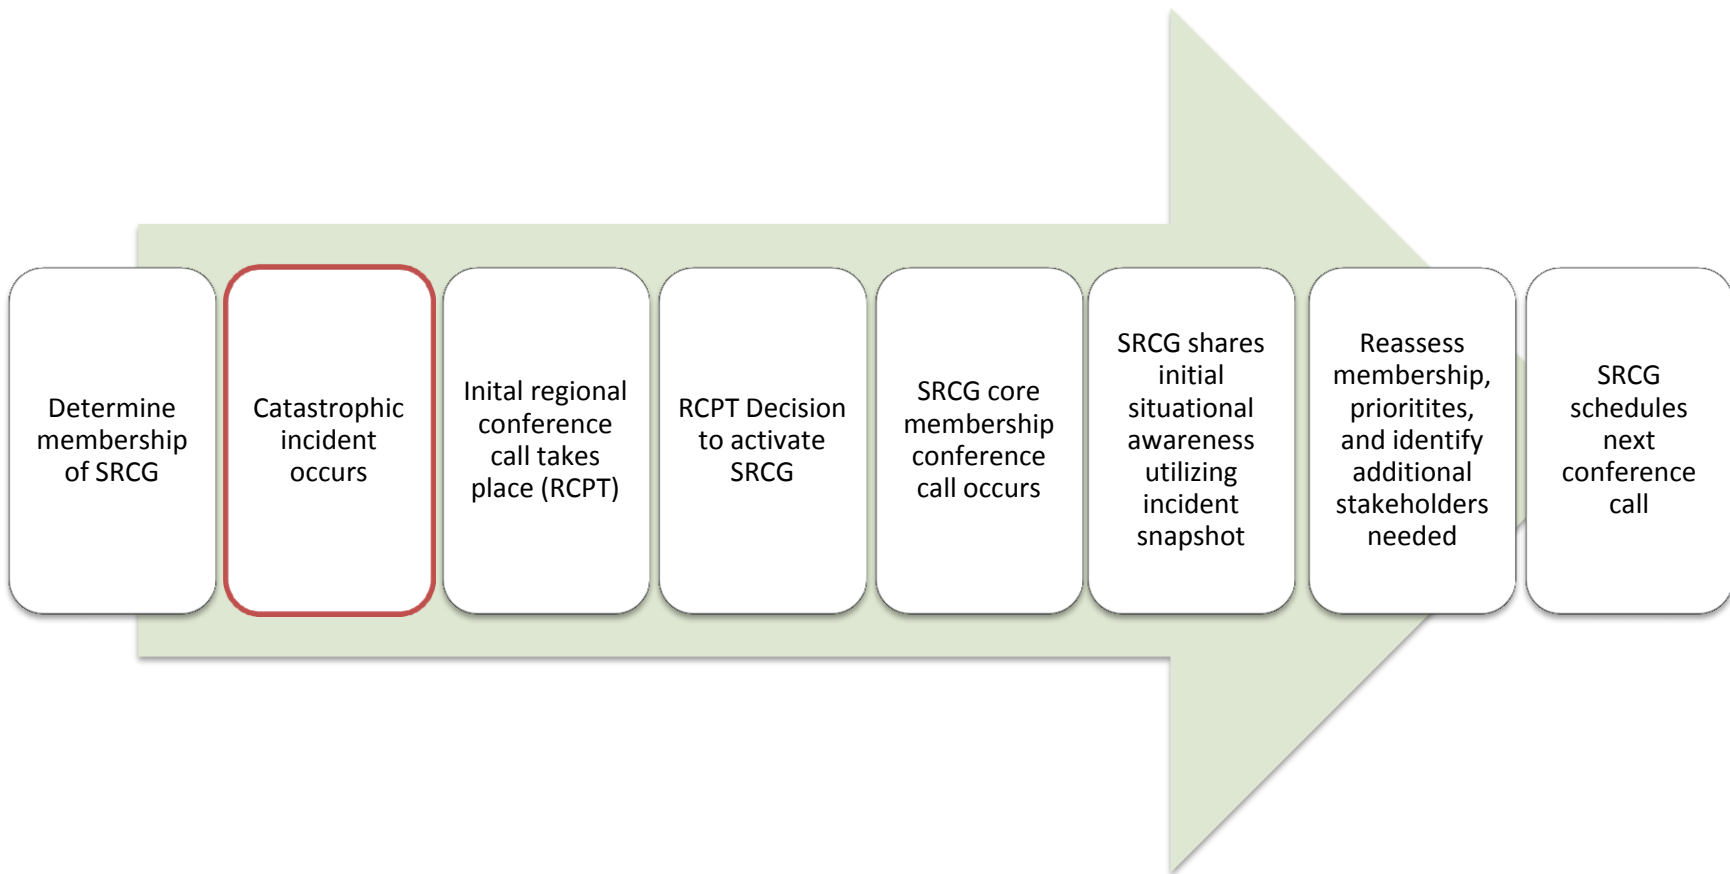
Determine membership of SRCG

Catastrophic incident occurs

Inital regional conference call takes place (RCPT)

RCPT Decision to activate SRCG

SRCG core membership conference call occurs

SRCG shares initial situational awareness utilizing incident snapshot

Reassess membership, prioritites, and identify additional stakeholders needed

SRCG schedules next conference call